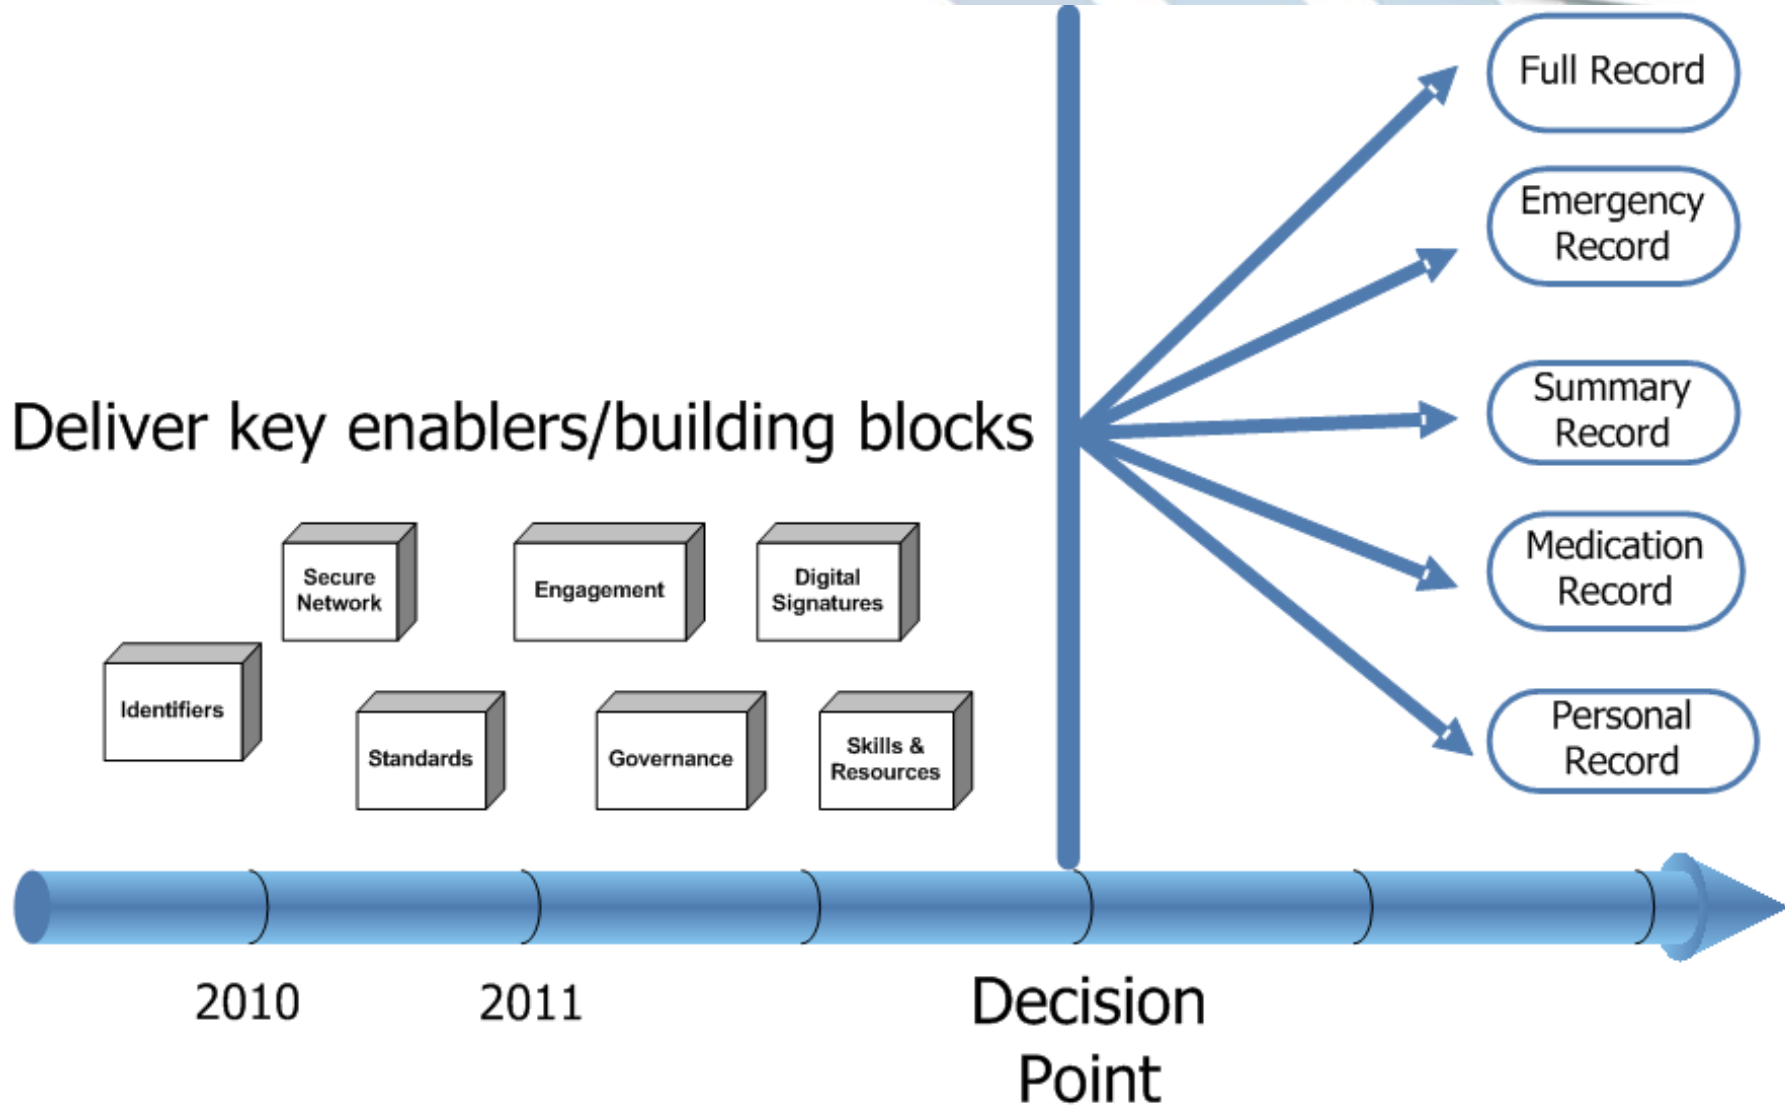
Full Record

Emergency Record

Summary Record

Medication Record

Personal Record

Deliver key enablers/building blocks

Secure Network

Engagement

Digital Signatures

Identifiers

Standards

Governance

Skills & Resources

2010

2011

Decision Point